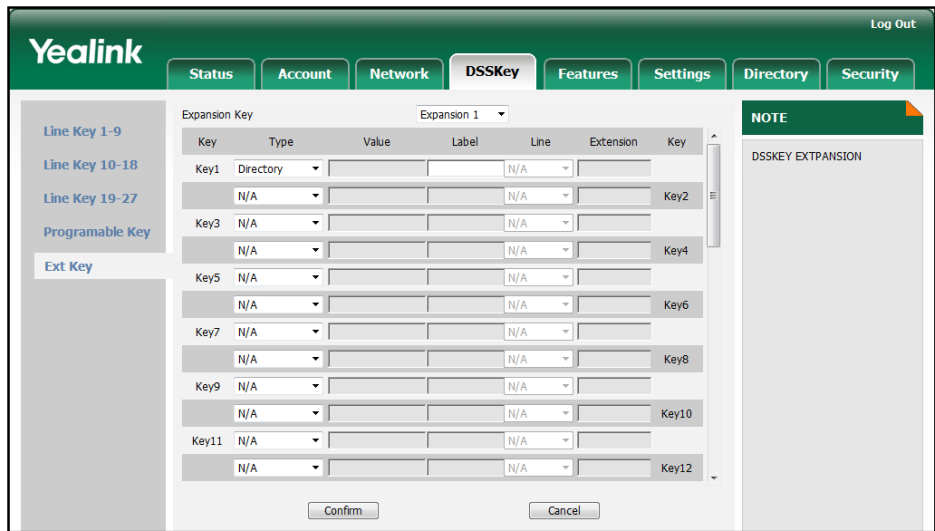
Log Out

Yealink

Status | Account | Network | DSSKey | Features | Settings | Directory | Security

Line Key 1-9
Line Key 10-18
Line Key 19-27
Programable Key
Ext Key

Expansion Key Expansion 1

| Key | Type | Value | Label | Line | Extension | Key |
|---|---|---|---|---|---|---|
| Key1 | Directory | | | N/A | | |
| | N/A | | | N/A | | Key2 |
| Key3 | N/A | | | N/A | | |
| | N/A | | | N/A | | Key4 |
| Key5 | N/A | | | N/A | | |
| | N/A | | | N/A | | Key6 |
| Key7 | N/A | | | N/A | | |
| | N/A | | | N/A | | Key8 |
| Key9 | N/A | | | N/A | | |
| | N/A | | | N/A | | Key10 |
| Key11 | N/A | | | N/A | | |
| | N/A | | | N/A | | Key12 |

Confirm Cancel

NOTE

DSSKEY EXTPANSION